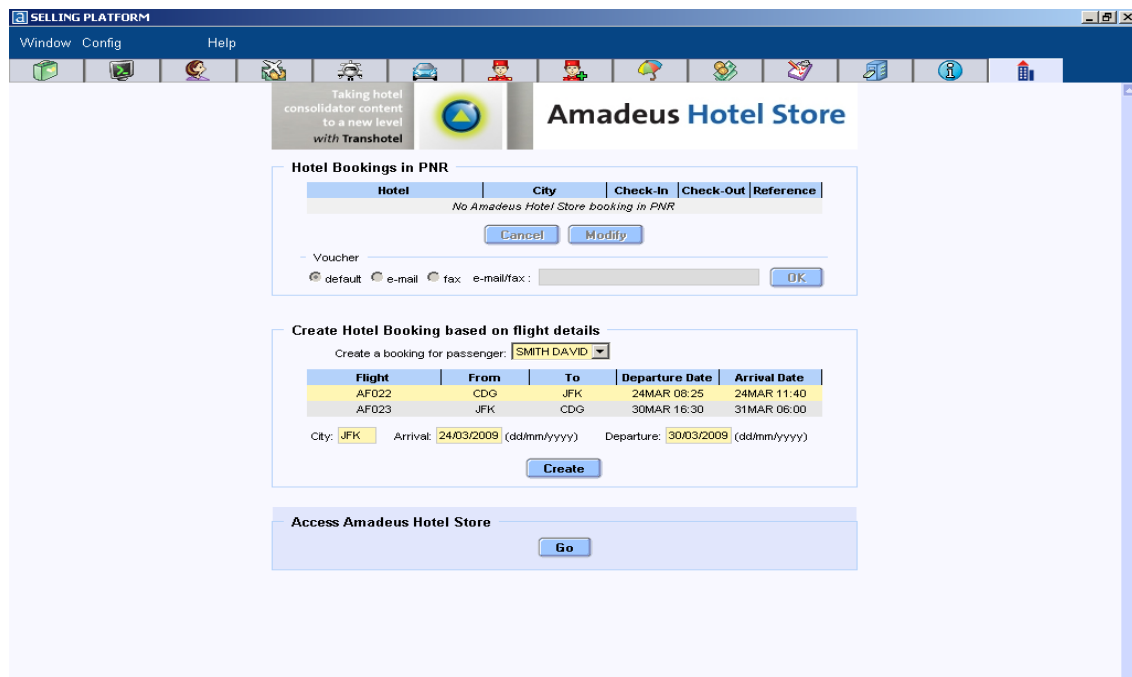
SELLING PLATFORM

Window Config Help

Taking hotel consolidator content to a new level with Transhotel

Amadeus Hotel Store

Hotel Bookings in PNR

| Hotel | City | Check-In | Check-Out | Reference |
|---|---|---|---|---|
| No Amadeus Hotel Store booking in PNR | | | | |

Cancel Modify

Voucher

default e-mail fax e-mail/fax : OK

Create Hotel Booking based on flight details

Create a booking for passenger: SMITH DAVID

| Flight | From | To | Departure Date | Arrival Date |
|---|---|---|---|---|
| AF022 | CDG | JFK | 24MAR 08:25 | 24MAR 11:40 |
| AF023 | JFK | CDG | 30MAR 16:30 | 31MAR 06:00 |

City: JFK Arrival: 24/03/2009 (dd/mm/yyyy) Departure: 30/03/2009 (dd/mm/yyyy)

Create

Access Amadeus Hotel Store

Go